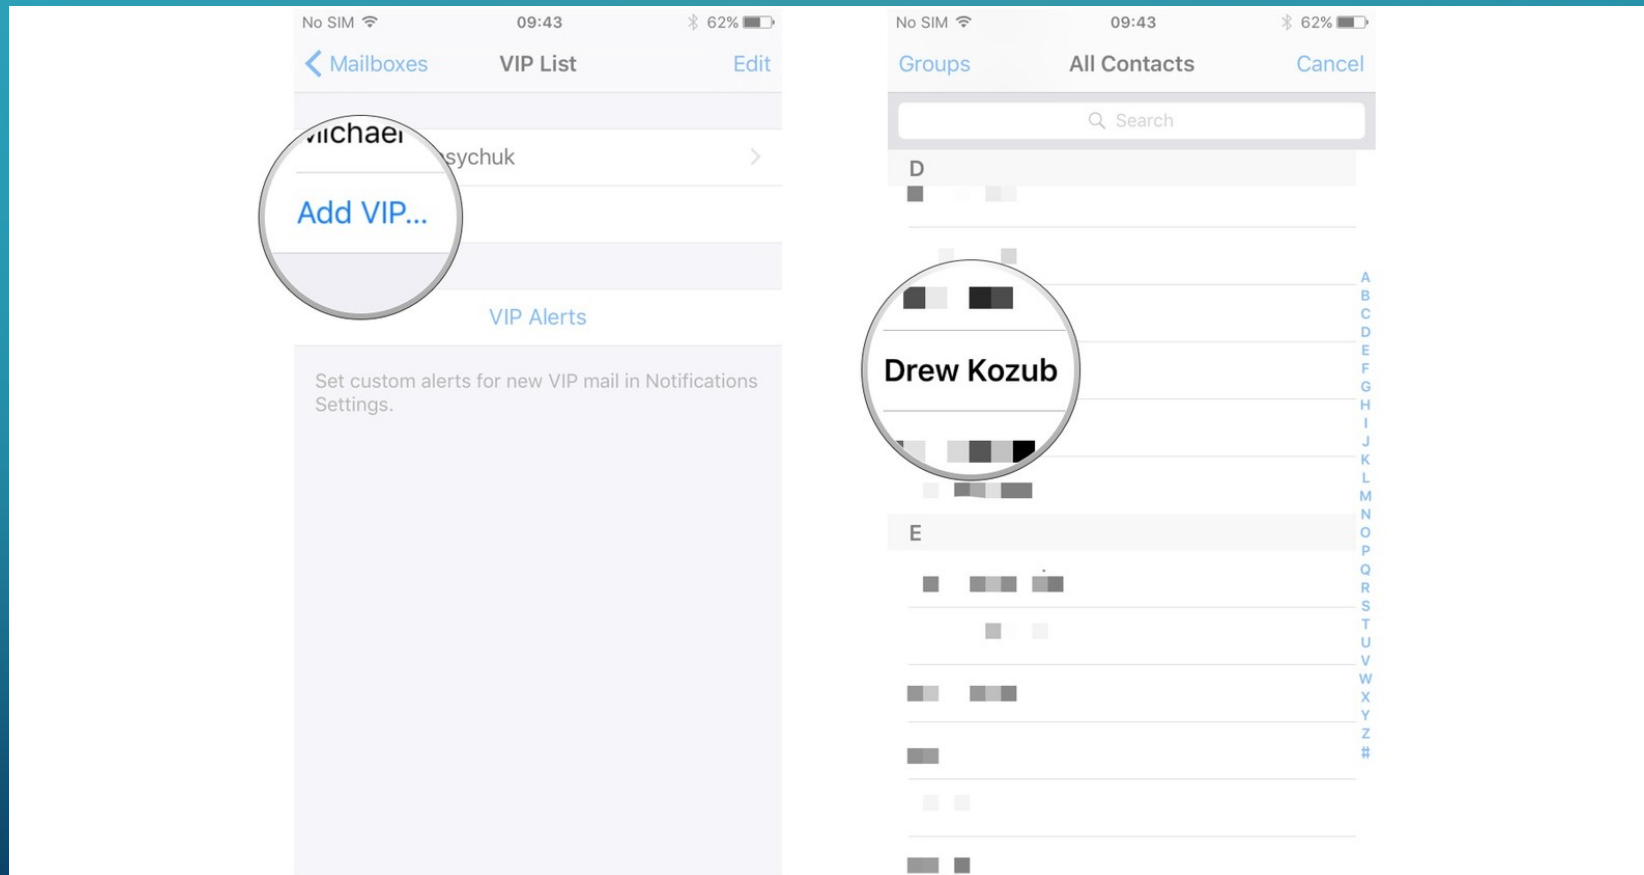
No SIM 09:43 62%

Mailboxes VIP List Edit

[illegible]ichael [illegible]sychuk

Add VIP...

VIP Alerts

Set custom alerts for new VIP mail in Notifications Settings.

No SIM 09:43 62%

Groups All Contacts Cancel

Search

D

Drew Kozub

E

A B C D E F G H I J K L M N O P Q R S T U V W X Y Z #